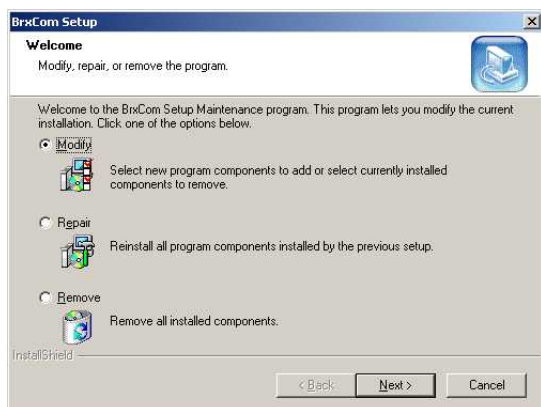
BrxCom Setup

Welcome

Modify, repair, or remove the program.

Welcome to the BrxCom Setup Maintenance program. This program lets you modify the current installation. Click one of the options below.

Modify

Select new program components to add or select currently installed components to remove.

Repair

Reinstall all program components installed by the previous setup.

Remove

Remove all installed components.

InstallShield

< Back

Next >

Cancel